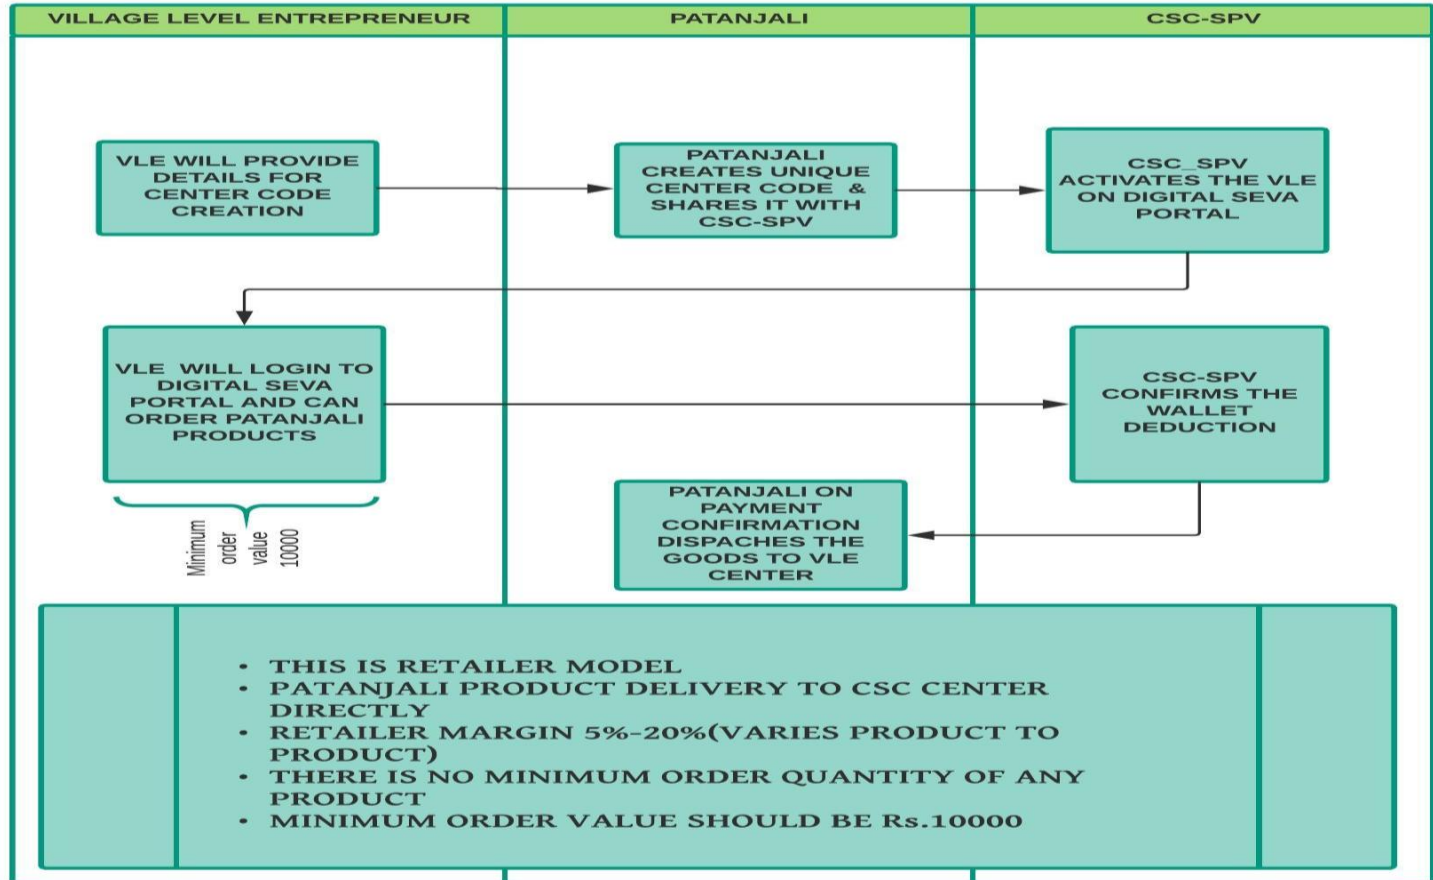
VILLAGE LEVEL ENTREPRENEUR

PATANJALI

CSC-SPV

VLE WILL PROVIDE DETAILS FOR CENTER CODE CREATION

PATANJALI CREATES UNIQUE CENTER CODE & SHARES IT WITH CSC-SPV

CSC_SPV ACTIVATES THE VLE ON DIGITAL SEVA PORTAL

VLE WILL LOGIN TO DIGITAL SEVA PORTAL AND CAN ORDER PATANJALI PRODUCTS

Minimum order value 10000

CSC-SPV CONFIRMS THE WALLET DEDUCTION

PATANJALI ON PAYMENT CONFIRMATION DISPACHES THE GOODS TO VLE CENTER

• THIS IS RETAILER MODEL
• PATANJALI PRODUCT DELIVERY TO CSC CENTER DIRECTLY
• RETAILER MARGIN 5%-20%(VARIES PRODUCT TO PRODUCT)
• THERE IS NO MINIMUM ORDER QUANTITY OF ANY PRODUCT
• MINIMUM ORDER VALUE SHOULD BE Rs.10000